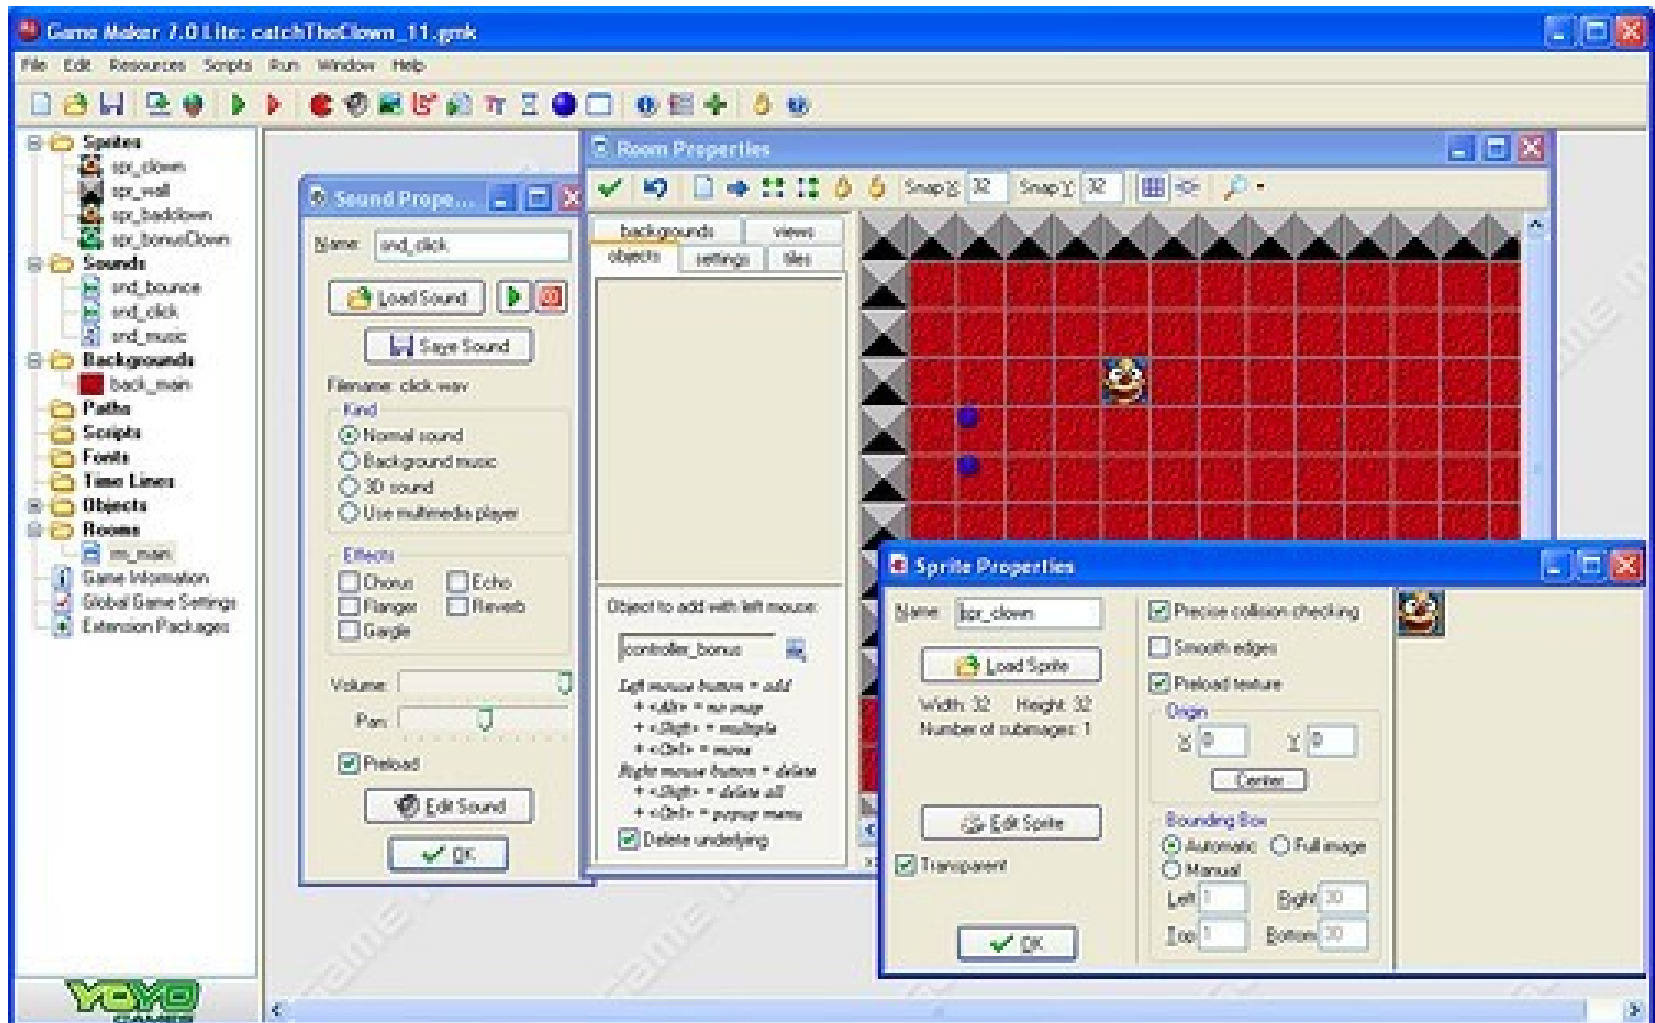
Game Maker 7.0 Lite: catchTheClown_11.gmk

File Edit Resources Scripts Run Window Help

Sprites
spr_clown
spr_wall
spr_badclown
spr_bonusClown
Sounds
snd_bounce
snd_click
snd_music
Backgrounds
back_main
Paths
Scripts
Fonts
Time Lines
Objects
Rooms
rm_main
Game Information
Global Game Settings
Extension Packages

YOYO GAMES

Sound Prope...
Name: snd_click
Load Sound
Save Sound
Filename: click.wav
Kind
Normal sound
Background music
3D sound
Use multimedia player
Effects
Chorus
Echo
Flanger
Reverb
Gargle
Volume:
Pan:
Preload
Edit Sound
OK

Room Properties
Snap X: 32
Snap Y: 32
backgrounds
views
objects
settings
tiles
Object to add with left mouse:
controller_bonus
Left mouse button = add
+ <Alt> = no snap
+ <Shift> = multiple
+ <Ctrl> = move
Right mouse button = delete
+ <Shift> = delete all
+ <Ctrl> = popup menu
Delete underlying

Sprite Properties
Name: spr_clown
Load Sprite
Width: 32 Height: 32
Number of subimages: 1
Edit Sprite
Transparent
OK
Precise collision checking
Smooth edges
Preload texture
Origin
X 0
Y 0
Center
Bounding Box
Automatic
Full image
Manual
Left 1
Right 30
Top 1
Bottom 30